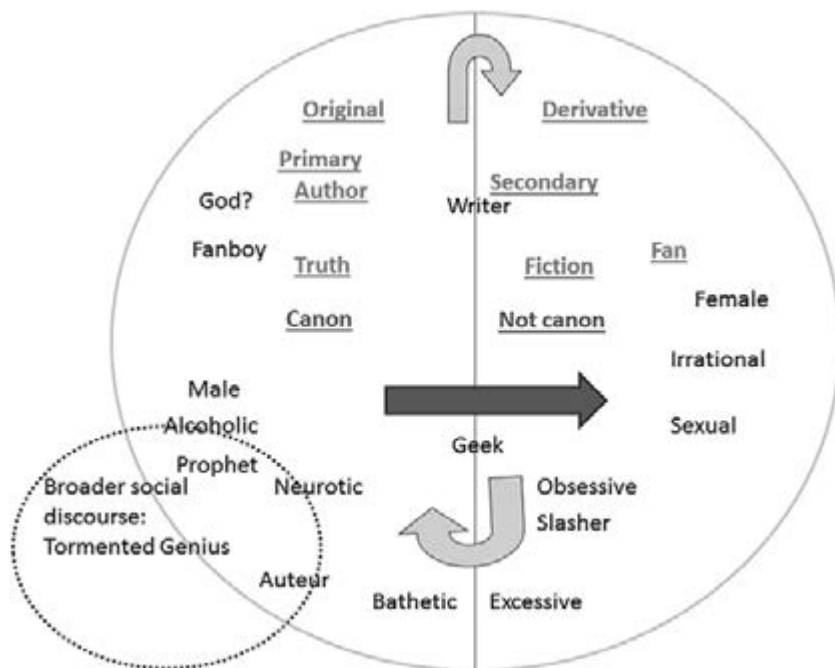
Original

Derivative

Primary Author

Secondary

God?

Writer

Fanboy

Truth

Fiction

Fan

Female

Canon

Not canon

Irrational

Male

Alcoholic

Sexual

Geek

Prophet

Broader social discourse: Tormented Genius

Neurotic

Obsessive

Slasher

Auteur

Bathetic

Excessive